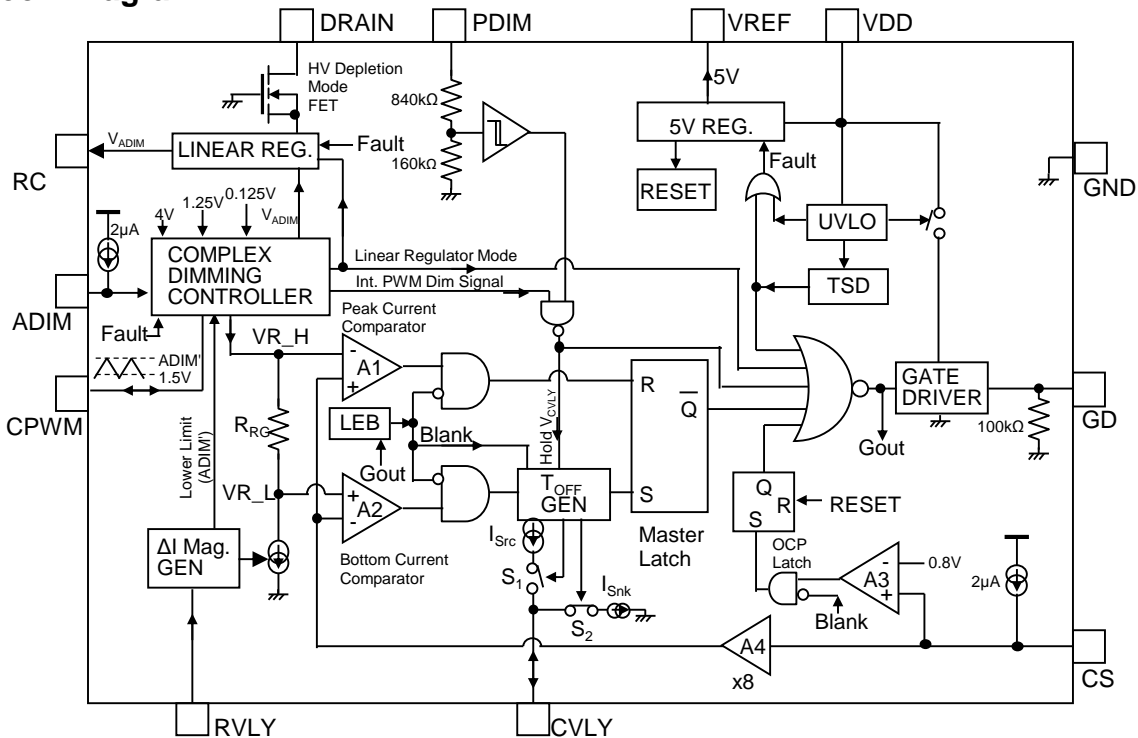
DRAIN
PDIM
VREF
VDD
HV Depletion Mode FET
5V
840kΩ
5V REG.
$V_{ADIM}$
LINEAR REG.
Fault
160kΩ
RC
Fault
RESET
GND
4V
1.25V
0.125V
$V_{ADIM}$
2µA
UVLO
COMPLEX DIMMING CONTROLLER
Linear Regulator Mode
Int. PWM Dim Signal
TSD
ADIM
Fault
Peak Current Comparator
VR_H
ADIM'
1.5V
A1
R
$\overline{Q}$
GATE DRIVER
CPWM
LEB
Blank
Hold $V_{CVLY}$
100kΩ
GD
$R_{RG}$
Gout
Gout
Lower Limit (ADIM')
VR_L
A2
$T_{OFF}$ GEN
S
Q
R
RESET
S
Master Latch
ΔI Mag. GEN
$I_{Src}$
OCP Latch
0.8V
Bottom Current Comparator
A3
2µA
$S_1$
$I_{Snk}$
Blank
$S_2$
A4
CS
x8
RVLY
CVLY